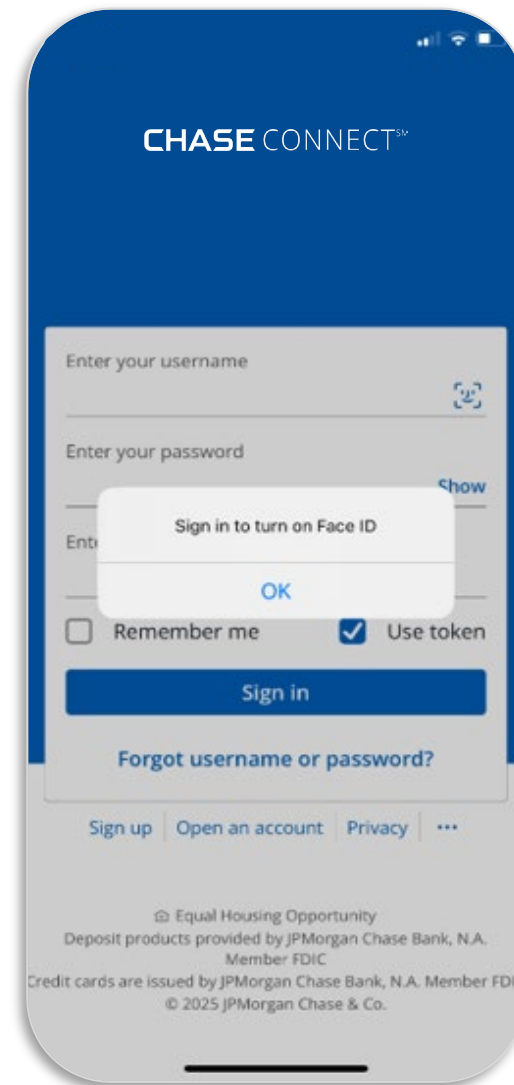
CHASE CONNECT℠

Enter your username

Enter your password

Show

Ent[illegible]

Sign in to turn on Face ID

OK

Remember me

Use token

Sign in

Forgot username or password?

Sign up | Open an account | Privacy | •••

Equal Housing Opportunity
Deposit products provided by JPMorgan Chase Bank, N.A. Member FDIC
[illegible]redit cards are issued by JPMorgan Chase Bank, N.A. Member FD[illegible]
© 2025 JPMorgan Chase & Co.